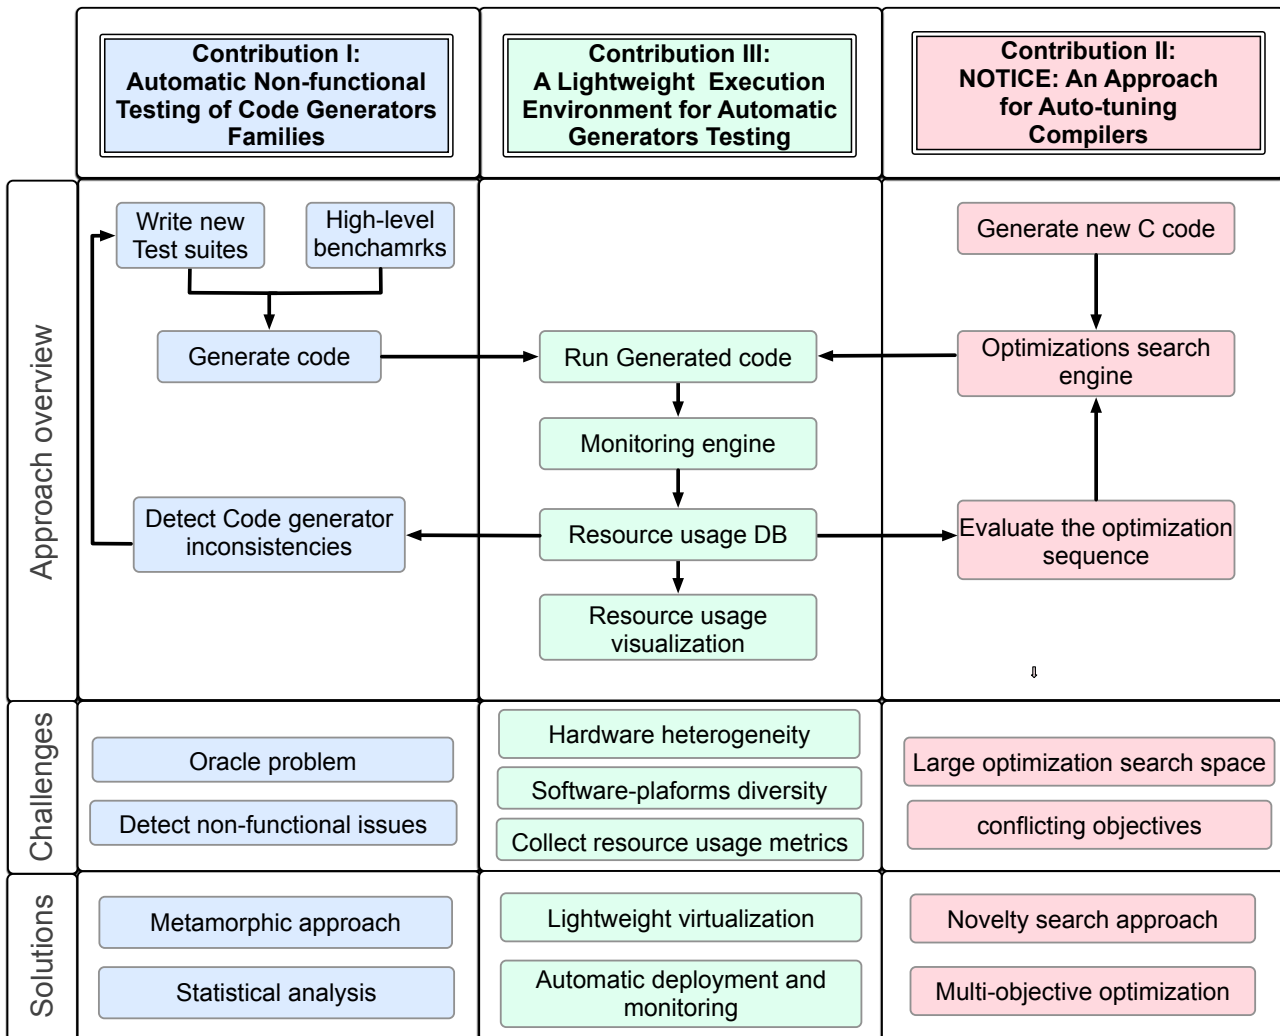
Contribution I: Automatic Non-functional Testing of Code Generators Families

Contribution III: A Lightweight Execution Environment for Automatic Generators Testing

Contribution II: NOTICE: An Approach for Auto-tuning Compilers

Approach overview

Write new Test suites

High-level benchamrks

Generate code

Detect Code generator inconsistencies

Run Generated code

Monitoring engine

Resource usage DB

Resource usage visualization

Generate new C code

Optimizations search engine

Evaluate the optimization sequence

Challenges

Oracle problem

Detect non-functional issues

Hardware heterogeneity

Software-plaforms diversity

Collect resource usage metrics

Large optimization search space

conflicting objectives

Solutions

Metamorphic approach

Statistical analysis

Lightweight virtualization

Automatic deployment and monitoring

Novelty search approach

Multi-objective optimization